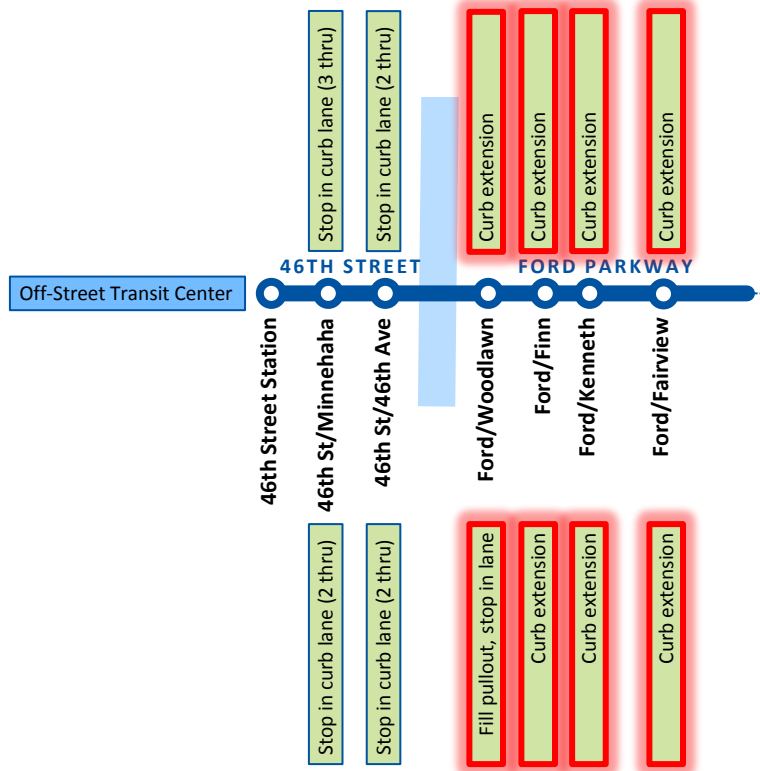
Stop in curb lane (3 thru)

Stop in curb lane (2 thru)

Curb extension

Curb extension

Curb extension

Curb extension

Off-Street Transit Center

46TH STREET

FORD PARKWAY

46th Street Station

46th St/Minnehaha

46th St/46th Ave

Ford/Woodlawn

Ford/Finn

Ford/Kenneth

Ford/Fairview

Stop in curb lane (2 thru)

Stop in curb lane (2 thru)

Fill pullout, stop in lane

Curb extension

Curb extension

Curb extension